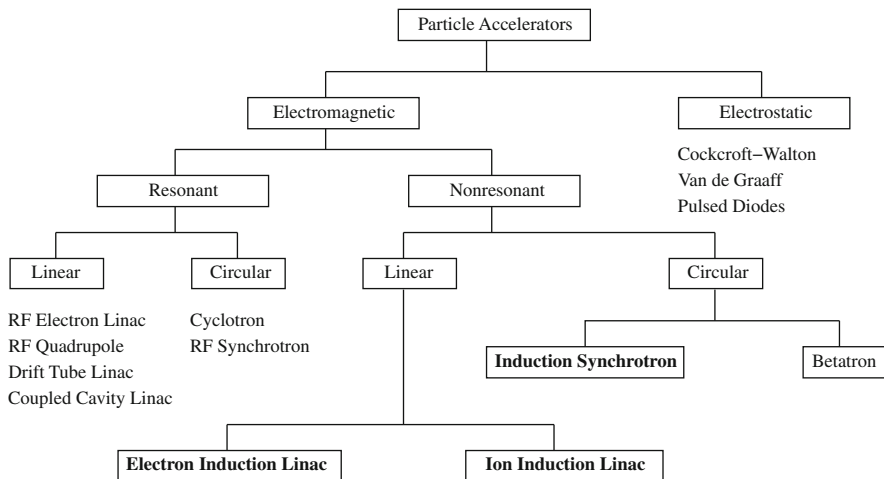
Particle Accelerators

Electromagnetic

Electrostatic

Cockcroft–Walton
Van de Graaff
Pulsed Diodes

Resonant

Nonresonant

Linear

Circular

RF Electron Linac
RF Quadrupole
Drift Tube Linac
Coupled Cavity Linac

Cyclotron
RF Synchrotron

Linear

Circular

**Induction Synchrotron**

Betatron

**Electron Induction Linac**

**Ion Induction Linac**